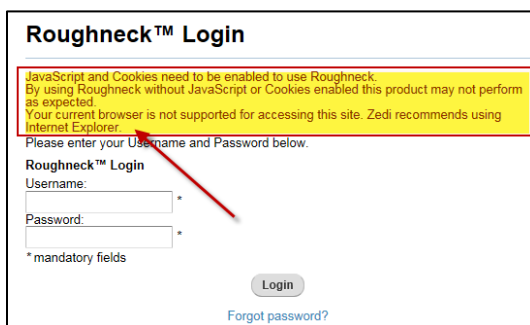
Roughneck™ Login

JavaScript and Cookies need to be enabled to use Roughneck.
By using Roughneck without JavaScript or Cookies enabled this product may not perform as expected.
Your current browser is not supported for accessing this site. Zedi recommends using Internet Explorer.

Please enter your Username and Password below.

Roughneck™ Login

Username:

*

Password:

*

* mandatory fields

Login

Forgot password?